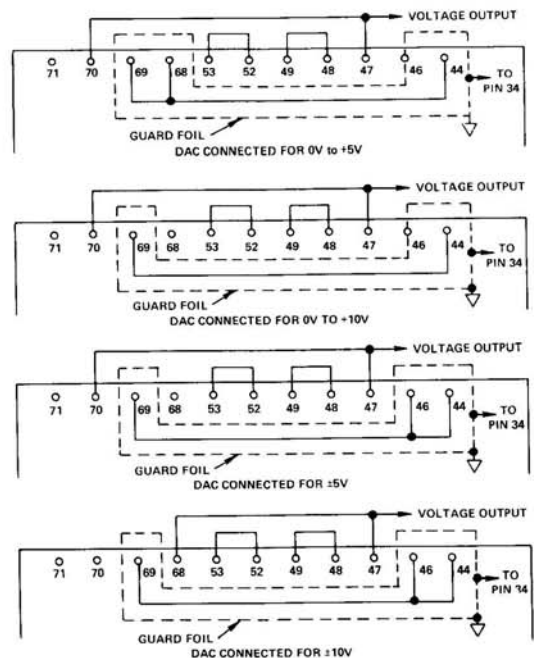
VOLTAGE OUTPUT

71 70 69 68 53 52 49 48 47 46 44

TO PIN 34

GUARD FOIL

DAC CONNECTED FOR 0V to +5V

VOLTAGE OUTPUT

71 70 69 68 53 52 49 48 47 46 44

TO PIN 34

GUARD FOIL

DAC CONNECTED FOR 0V TO +10V

VOLTAGE OUTPUT

71 70 69 68 53 52 49 48 47 46 44

TO PIN 34

GUARD FOIL

DAC CONNECTED FOR ±5V

VOLTAGE OUTPUT

71 70 69 68 53 52 49 48 47 46 44

TO PIN 34

GUARD FOIL

DAC CONNECTED FOR ±10V